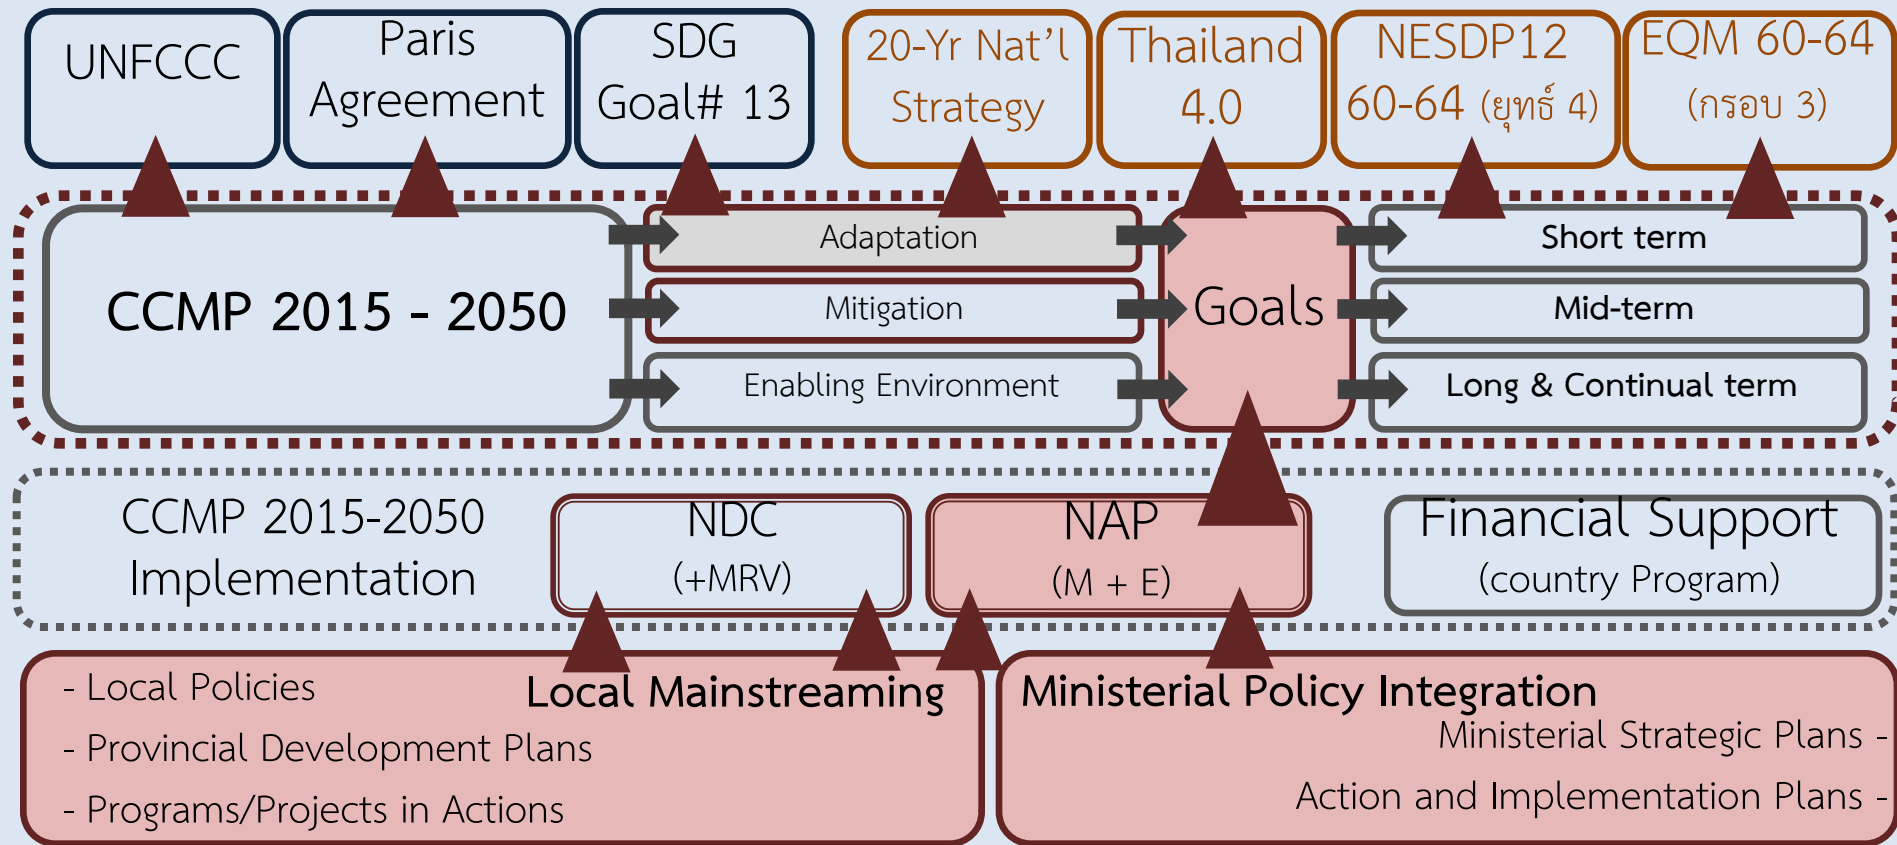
UNFCCC

Paris Agreement

SDG Goal# 13

20-Yr Nat'l Strategy

Thailand 4.0

NESDP12 60-64 (ยุทธ์ 4)

EQM 60-64 (กรอบ 3)

CCMP 2015 - 2050

Adaptation

Mitigation

Enabling Environment

Goals

Short term

Mid-term

Long & Continual term

CCMP 2015-2050 Implementation

NDC (+MRV)

NAP (M + E)

Financial Support (country Program)

- Local Policies

Local Mainstreaming

- Provincial Development Plans

- Programs/Projects in Actions

Ministerial Policy Integration

Ministerial Strategic Plans -

Action and Implementation Plans -